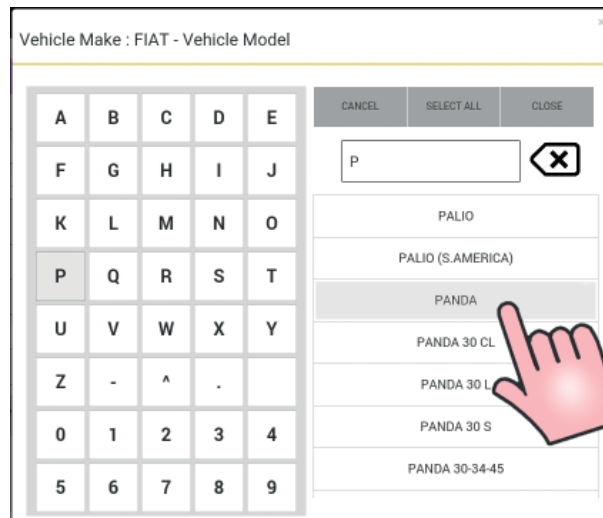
×
Vehicle Make : FIAT - Vehicle Model

| A | B | C | D | E |
|---|---|---|---|---|
| F | G | H | I | J |
| K | L | M | N | O |
| P | Q | R | S | T |
| U | V | W | X | Y |
| Z | - | ^ | . | |
| 0 | 1 | 2 | 3 | 4 |
| 5 | 6 | 7 | 8 | 9 |

CANCEL SELECT ALL CLOSE

P

PALIO
PALIO (S.AMERICA)
PANDA
PANDA 30 CL
PANDA 30 L
PANDA 30 S
PANDA 30-34-45